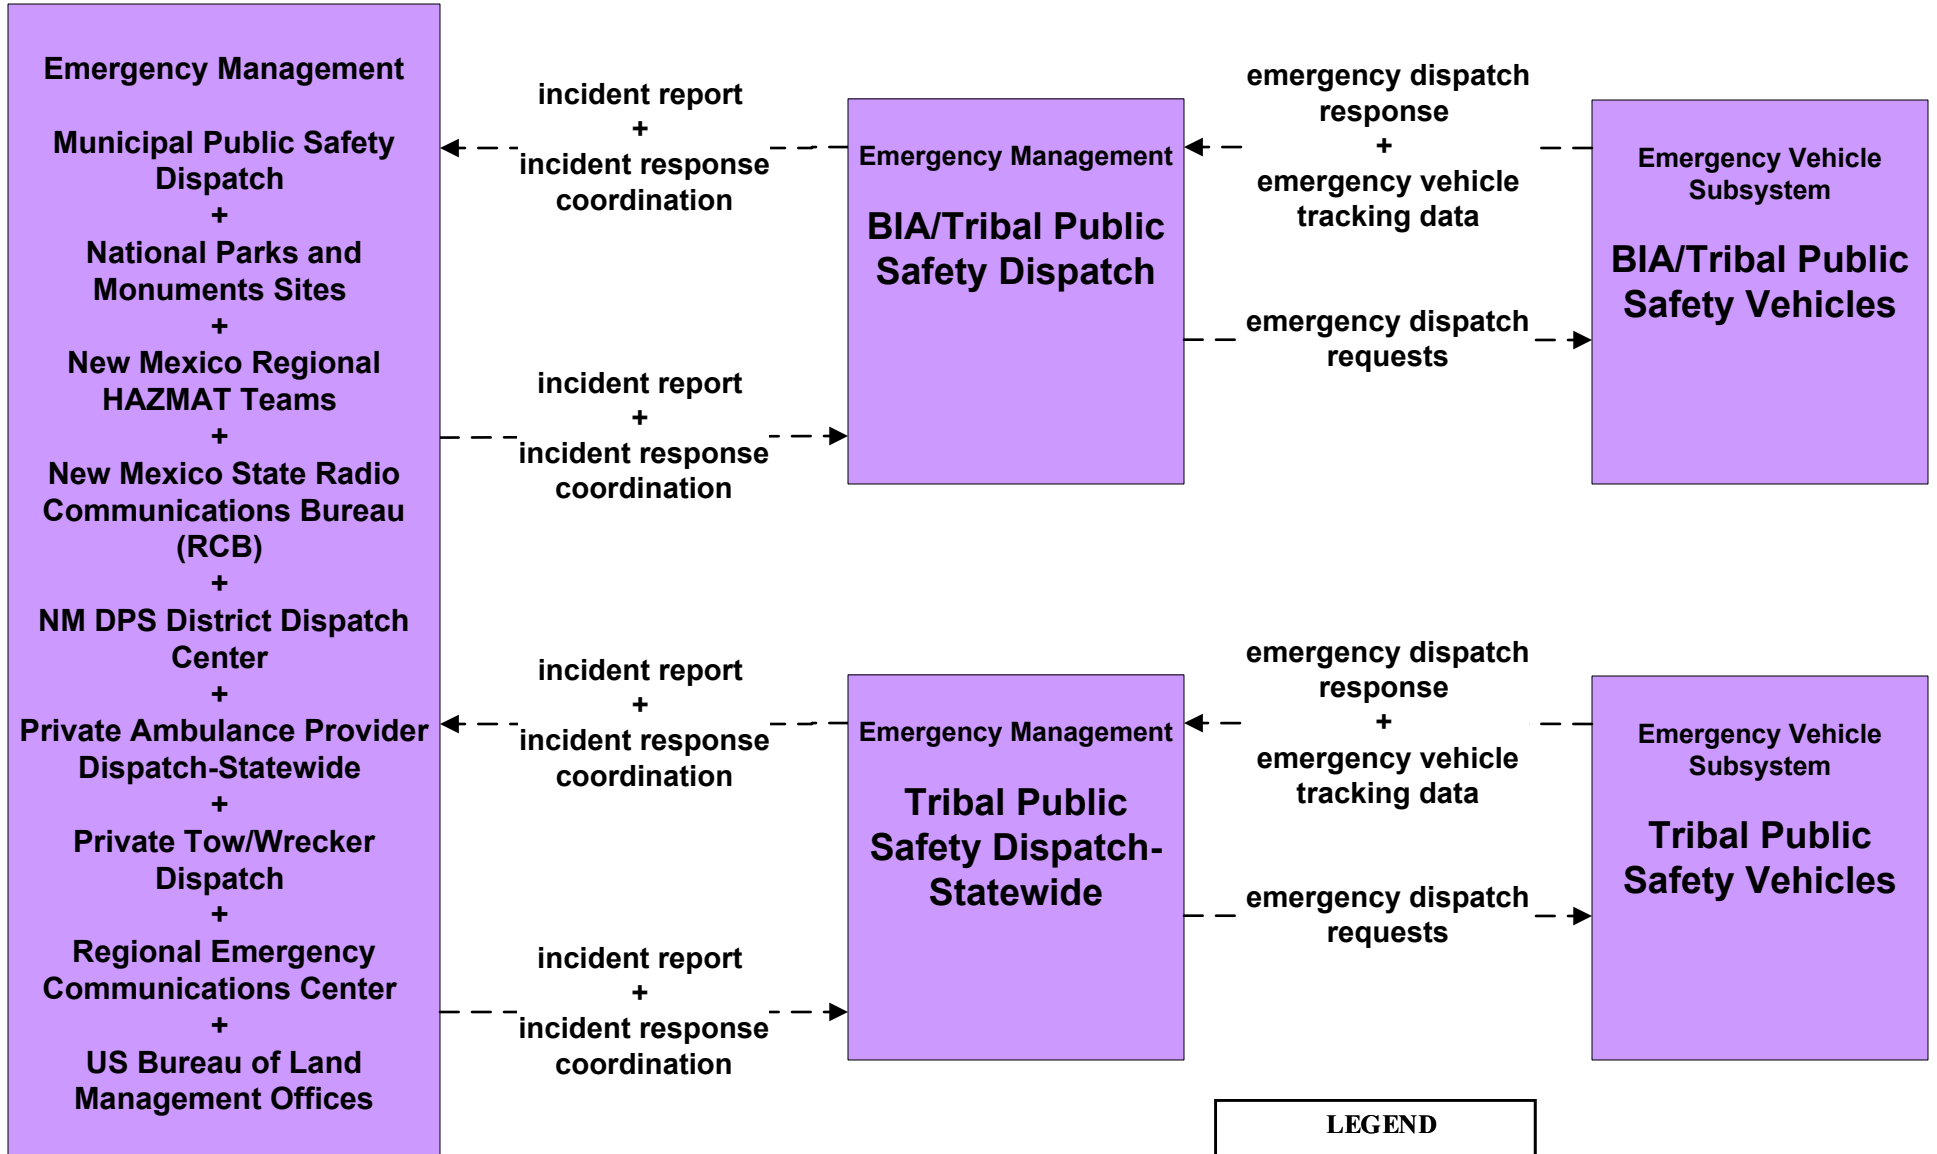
Emergency Management

Municipal Public Safety Dispatch
+
National Parks and Monuments Sites
+
New Mexico Regional HAZMAT Teams
+
New Mexico State Radio Communications Bureau (RCB)
+
NM DPS District Dispatch Center
+
Private Ambulance Provider Dispatch-Statewide
+
Private Tow/Wrecker Dispatch
+
Regional Emergency Communications Center
+
US Bureau of Land Management Offices

incident report
+
incident response coordination

incident report
+
incident response coordination

Emergency Management

BIA/Tribal Public Safety Dispatch

emergency dispatch response
+
emergency vehicle tracking data

emergency dispatch requests

Emergency Vehicle Subsystem

BIA/Tribal Public Safety Vehicles

incident report
+
incident response coordination

incident report
+
incident response coordination

Emergency Management

Tribal Public Safety Dispatch-Statewide

emergency dispatch response
+
emergency vehicle tracking data

emergency dispatch requests

Emergency Vehicle Subsystem

Tribal Public Safety Vehicles

LEGEND